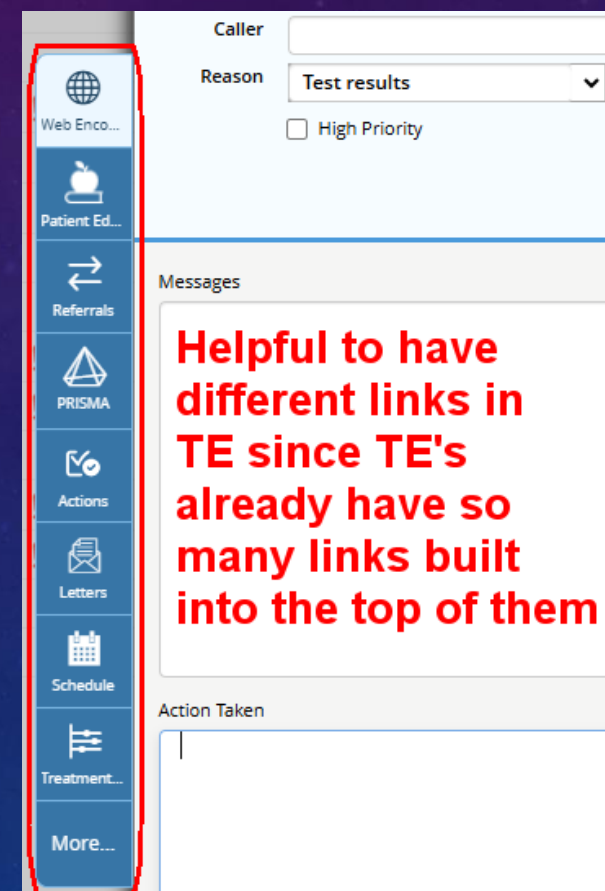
Web Enco...

Patient Ed...

Referrals

PRISMA

Actions

Letters

Schedule

Treatment...

More...

Caller

Reason Test results

High Priority

Messages

Helpful to have different links in TE since TE's already have so many links built into the top of them

Action Taken